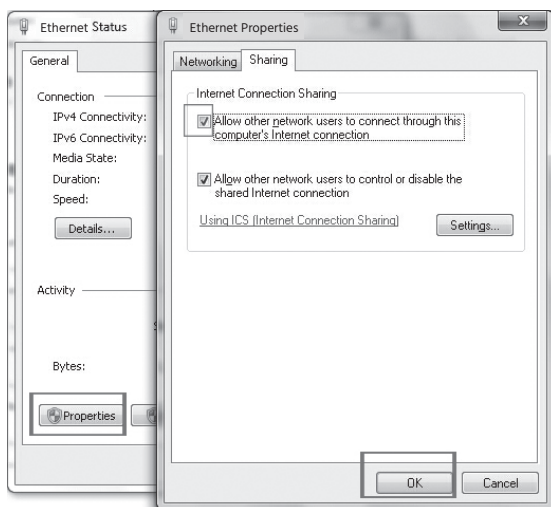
Ethernet Status

General

Connection
IPv4 Connectivity:
IPv6 Connectivity:
Media State:
Duration:
Speed:

Details...

Activity

Bytes:

Properties

Ethernet Properties

Networking Sharing

Internet Connection Sharing

Allow other network users to connect through this computer's Internet connection

Allow other network users to control or disable the shared Internet connection

Using ICS (Internet Connection Sharing)

Settings...

OK Cancel